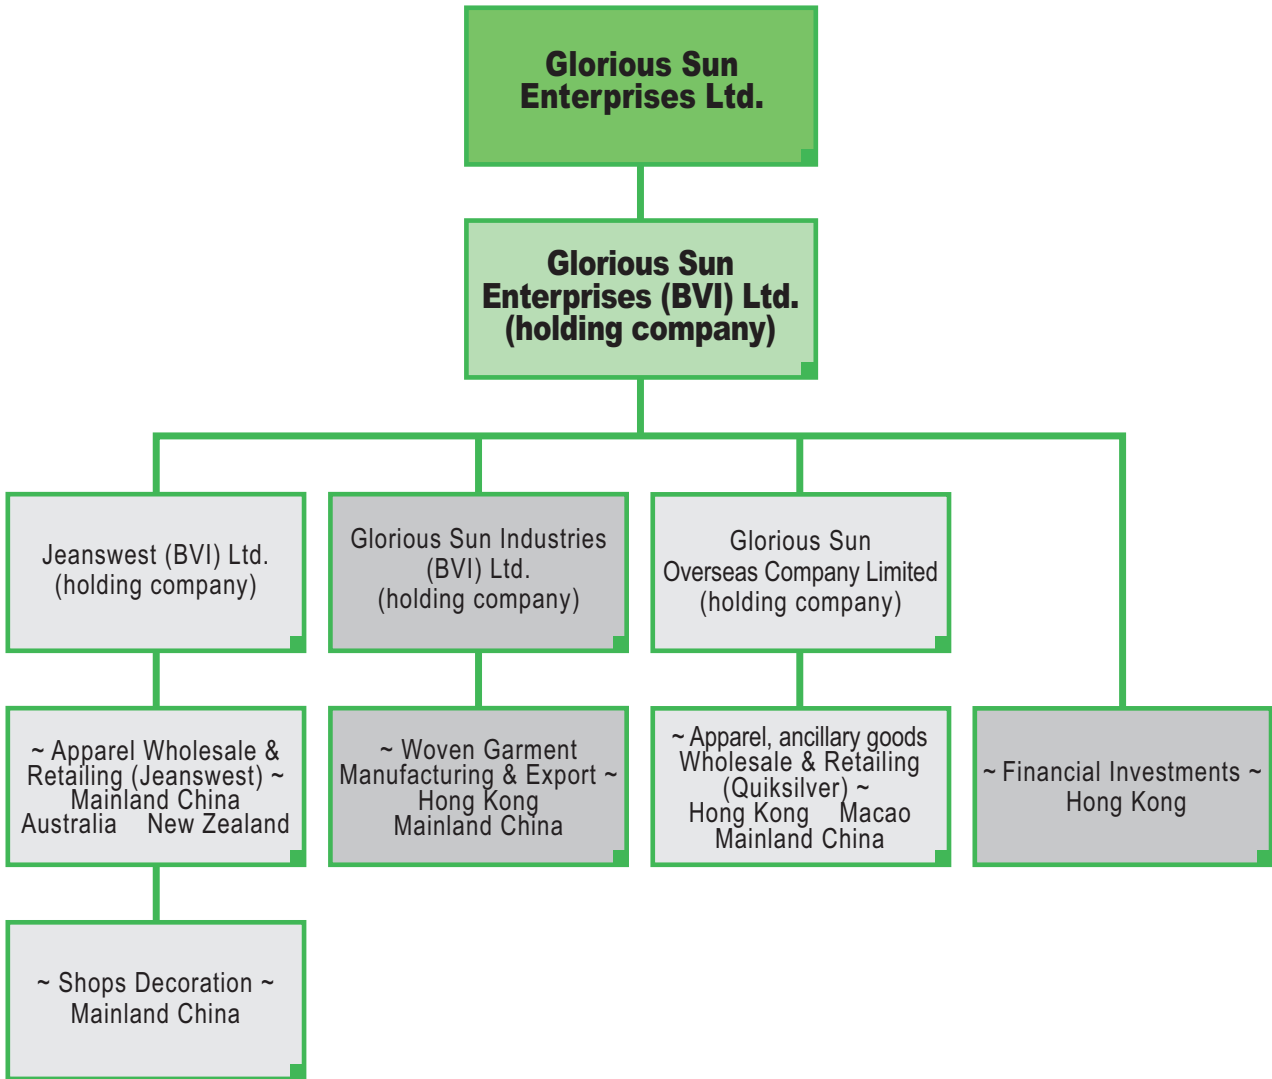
Glorious Sun Enterprises Ltd.

Glorious Sun Enterprises (BVI) Ltd. (holding company)

Jeanswest (BVI) Ltd. (holding company)

Glorious Sun Industries (BVI) Ltd. (holding company)

Glorious Sun Overseas Company Limited (holding company)

~ Apparel Wholesale & Retailing (Jeanswest) ~ Mainland China Australia New Zealand

~ Woven Garment Manufacturing & Export ~ Hong Kong Mainland China

~ Apparel, ancillary goods Wholesale & Retailing (Quiksilver) ~ Hong Kong Macao Mainland China

~ Financial Investments ~ Hong Kong

~ Shops Decoration ~ Mainland China